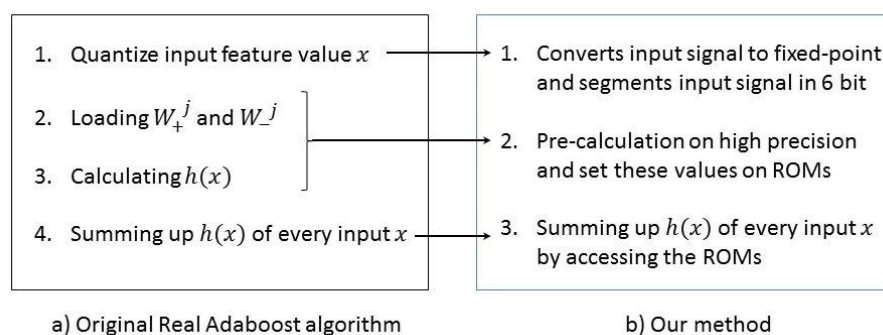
1. Quantize input feature value $x$

2. Loading $W_+^j$ and $W_-^j$

3. Calculating $h(x)$

4. Summing up $h(x)$ of every input $x$

a) Original Real Adaboost algorithm

1. Converts input signal to fixed-point and segments input signal in 6 bit

2. Pre-calculation on high precision and set these values on ROMs

3. Summing up $h(x)$ of every input $x$ by accessing the ROMs

b) Our method